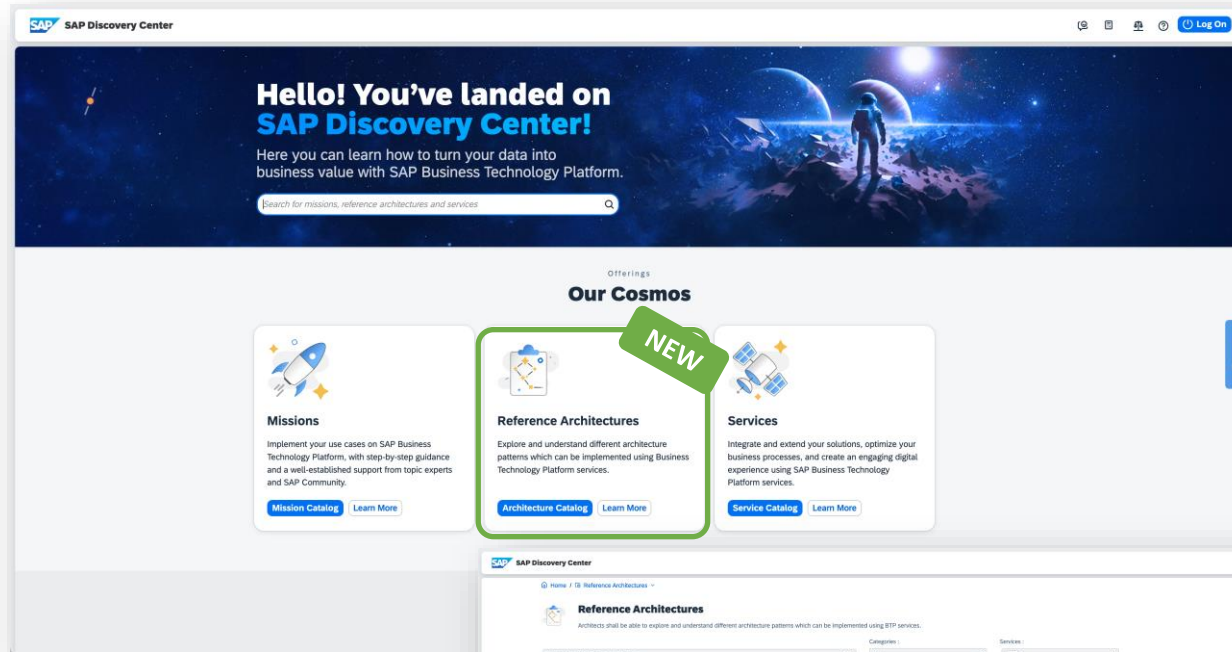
SAP SAP Discovery Center

Log On

Hello! You've landed on SAP Discovery Center!

Here you can learn how to turn your data into business value with SAP Business Technology Platform.

Search for missions, reference architectures and services

Offerings

Our Cosmos

NEW

Missions

Implement your use cases on SAP Business Technology Platform, with step-by-step guidance and a well-established support from topic experts and SAP Community.

Mission Catalog Learn More

Reference Architectures

Explore and understand different architecture patterns which can be implemented using Business Technology Platform services.

Architecture Catalog Learn More

Services

Integrate and extend your solutions, optimize your business processes, and create an engaging digital experience using SAP Business Technology Platform services.

Service Catalog Learn More

SAP SAP Discovery Center

Home / Reference Architectures

Reference Architectures

Architects shall be able to explore and understand different architecture patterns which can be implemented using BTP services.

Categories :

Services :